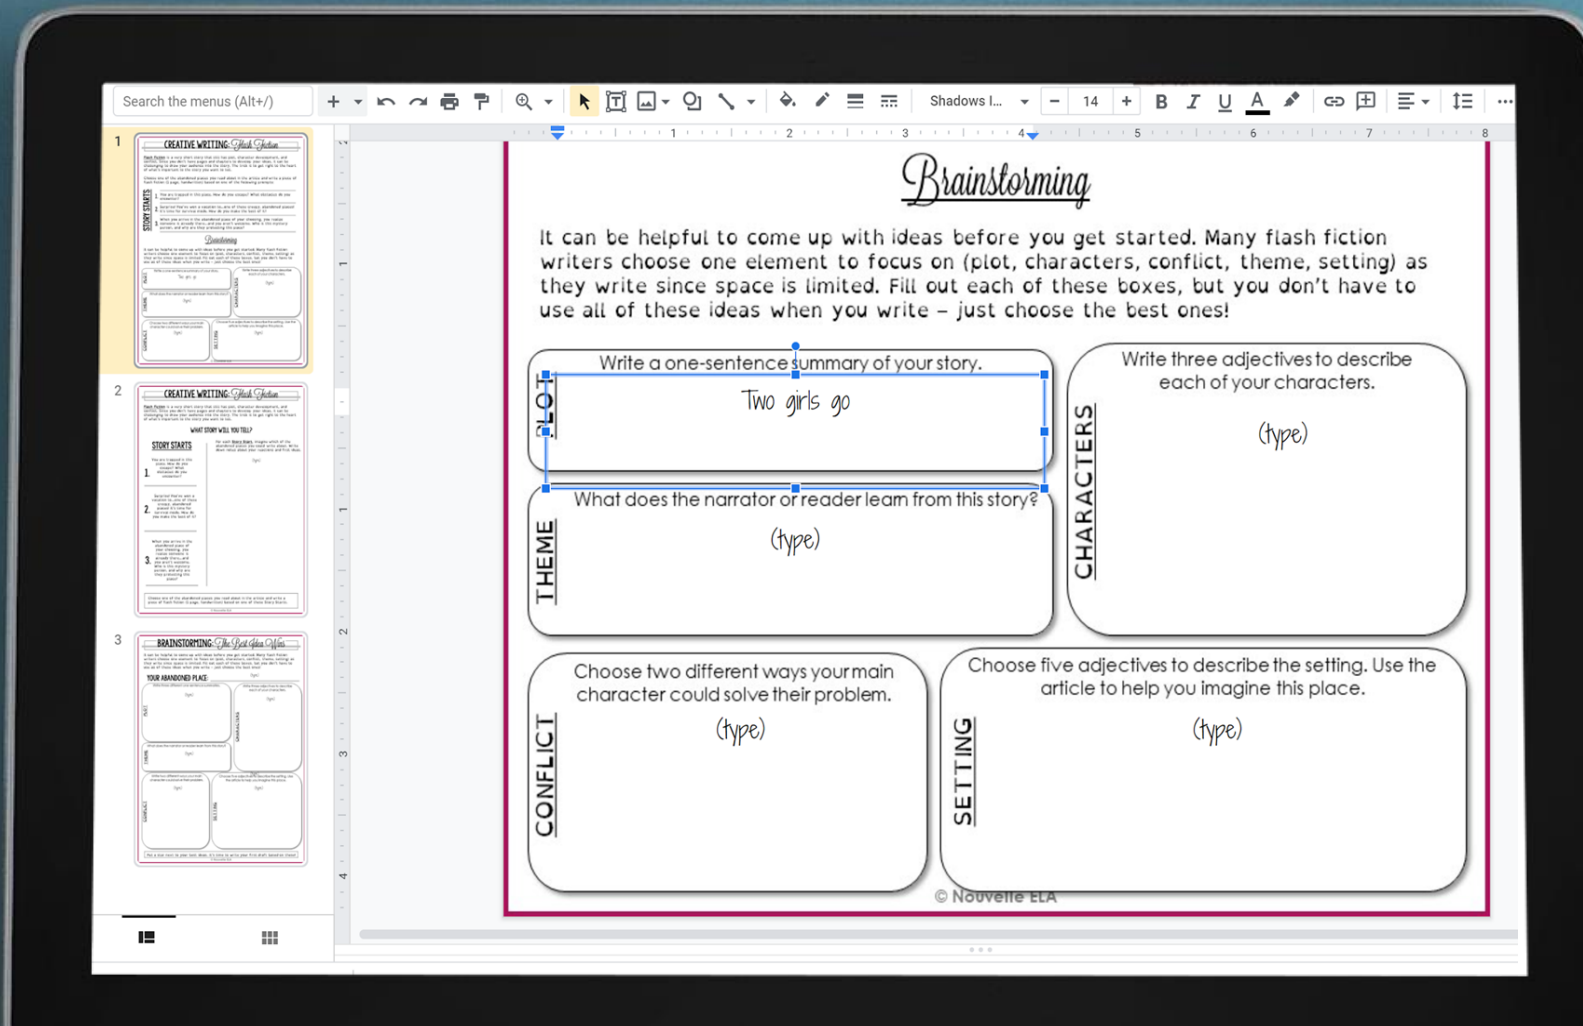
Search the menus (Alt+/)

Shadows I... 14

B I U A

1 2 3 4 5 6 7 8

1

CREATIVE WRITING: Flash Fiction

2

CREATIVE WRITING: Flash Fiction

3

BRAINSTORMING: The Best Idea Wins

Brainstorming

It can be helpful to come up with ideas before you get started. Many flash fiction writers choose one element to focus on (plot, characters, conflict, theme, setting) as they write since space is limited. Fill out each of these boxes, but you don't have to use all of these ideas when you write – just choose the best ones!

PLOT

Write a one-sentence summary of your story.

Two girls go

CHARACTERS

Write three adjectives to describe each of your characters.

(type)

THEME

What does the narrator or reader learn from this story?

(type)

CONFLICT

Choose two different ways your main character could solve their problem.

(type)

SETTING

Choose five adjectives to describe the setting. Use the article to help you imagine this place.

(type)

© Nouvelle ELA